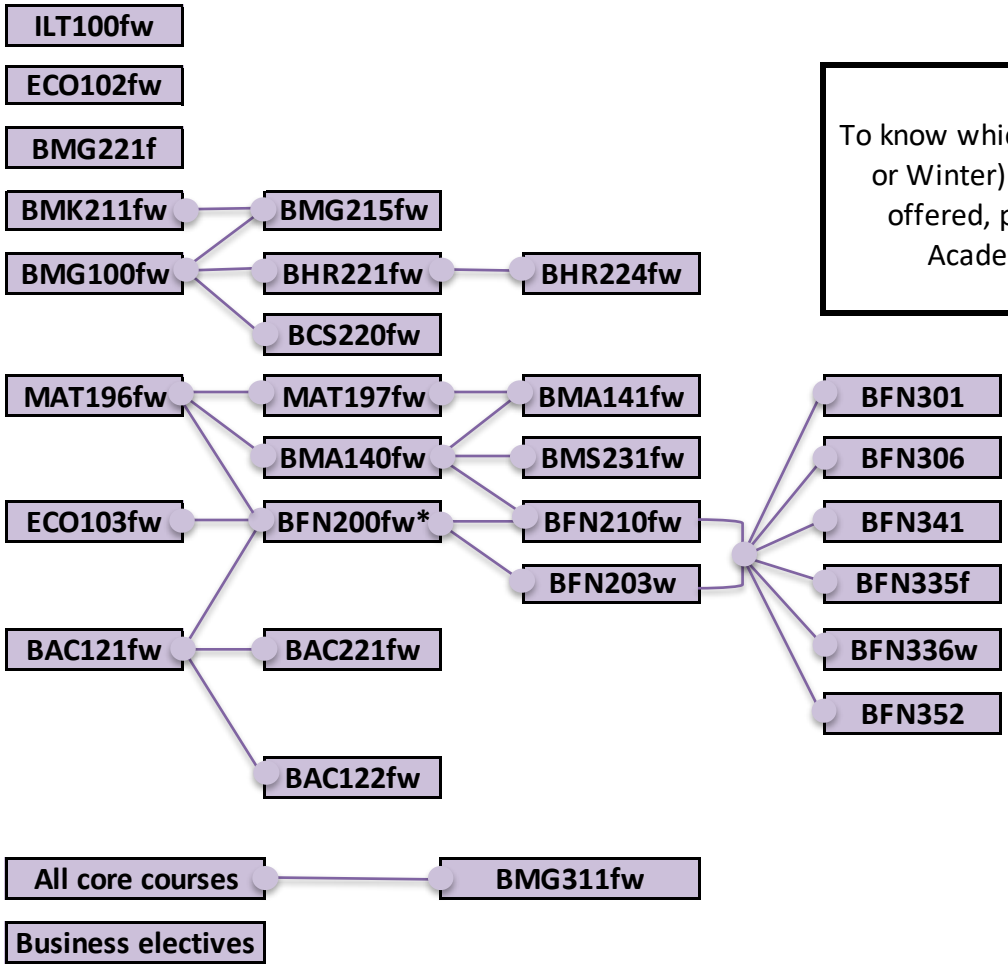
ILT100fw

ECO102fw

BMG221f

BMK211fw

BMG215fw

BMG100fw

BHR221fw

BHR224fw

BCS220fw

To know whic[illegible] or Winter) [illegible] offered, p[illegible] Acade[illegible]

MAT196fw

MAT197fw

BMA141fw

BMA140fw

BMS231fw

ECO103fw

BFN200fw*

BFN210fw

BFN203w

BAC121fw

BAC221fw

BAC122fw

BFN301

BFN306

BFN341

BFN335f

BFN336w

BFN352

All core courses

BMG311fw

Business electives